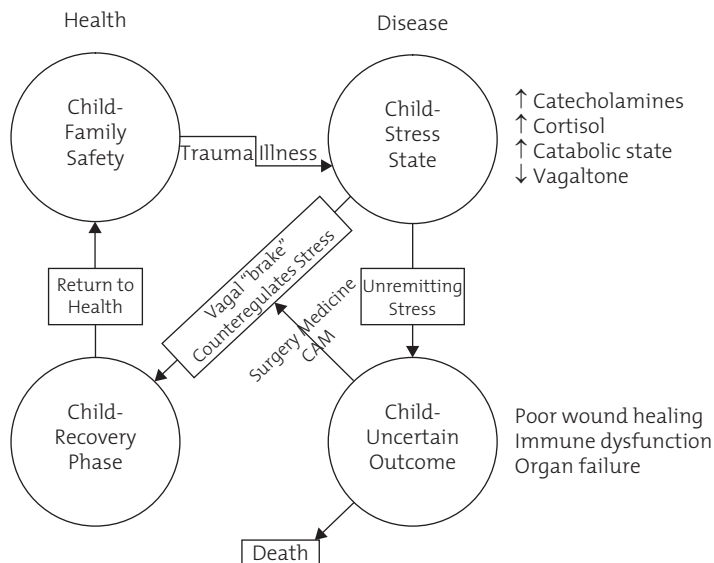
Health

Disease

Child-Family Safety

Trauma Illness

Child-Stress State

↑ Catecholamines
↑ Cortisol
↑ Catabolic state
↓ Vagaltone

Return to Health

Vagal "brake" Counteregulates Stress

Unremitting Stress

Surgery Medicine CAM

Child-Recovery Phase

Child-Uncertain Outcome

Poor wound healing
Immune dysfunction
Organ failure

Death